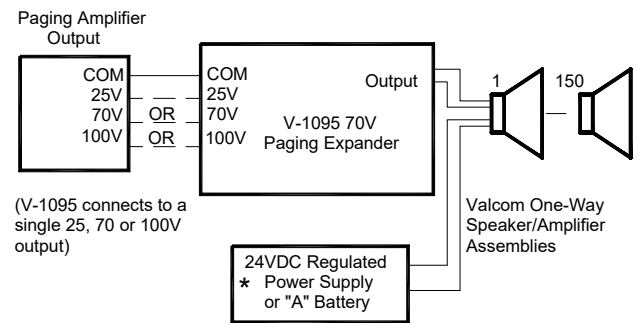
Paging Amplifier Output

COM
25V
70V
100V

OR
OR

COM
25V
70V
100V

Output

V-1095 70V Paging Expander

1

150

(V-1095 connects to a single 25, 70 or 100V output)

Valcom One-Way Speaker/Amplifier Assemblies

24VDC Regulated
* Power Supply
or "A" Battery